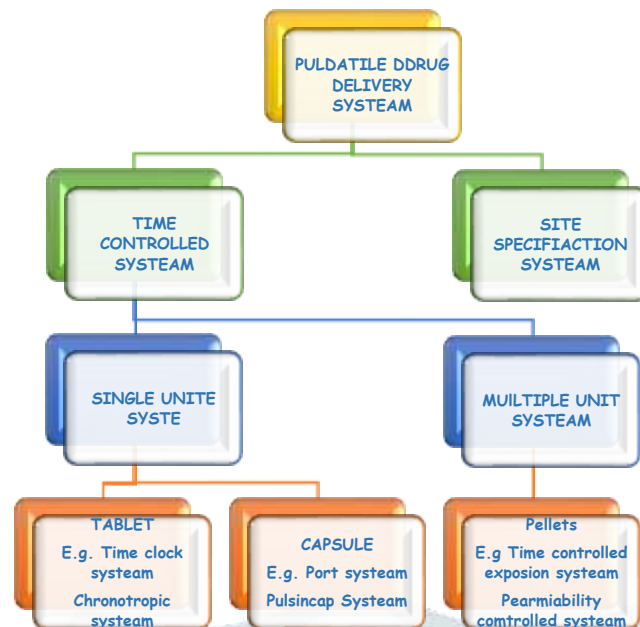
PULDATILE DDRUG DELIVERY SYSTEAM

TIME CONTROLLED SYSTEAM

SITE SPECIFIACTION SYSTEAM

SINGLE UNITE SYSTE

MUILTIPLE UNIT SYSTEAM

TABLET
E.g. Time clock systeam
Chronotropic systeam

CAPSULE
E.g. Port systeam
Pulsincap Systeam

Pellets
E.g Time controlled exposion systeam
Pearmiability controlled systeam